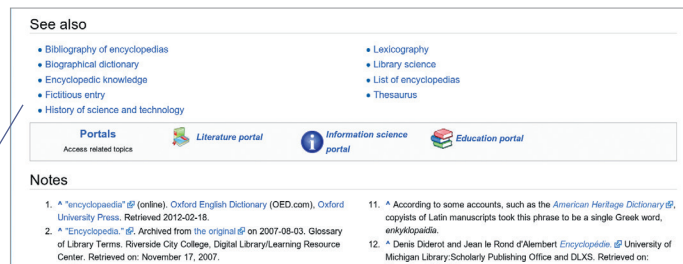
See also

- Bibliography of encyclopedias
- Biographical dictionary
- Encyclopedic knowledge
- Fictitious entry
- History of science and technology

- Lexicography
- Library science
- List of encyclopedias
- Thesaurus

Portals
Access related topics

Literature portal

Information science portal

Education portal

Notes

1. ^ "encyclopaedia" (online). Oxford English Dictionary (OED.com), Oxford University Press. Retrieved 2012-02-18.
2. ^ "Encyclopedia.". Archived from the original on 2007-08-03. Glossary of Library Terms. Riverside City College, Digital Library/Learning Resource Center. Retrieved on: November 17, 2007.

11. ^ According to some accounts, such as the American Heritage Dictionary, copyists of Latin manuscripts took this phrase to be a single Greek word, enkyklopaidia.
12. ^ Denis Diderot and Jean le Rond d'Alembert Encyclopédie. University of Michigan Library:Scholarly Publishing Office and DLXS. Retrieved on: